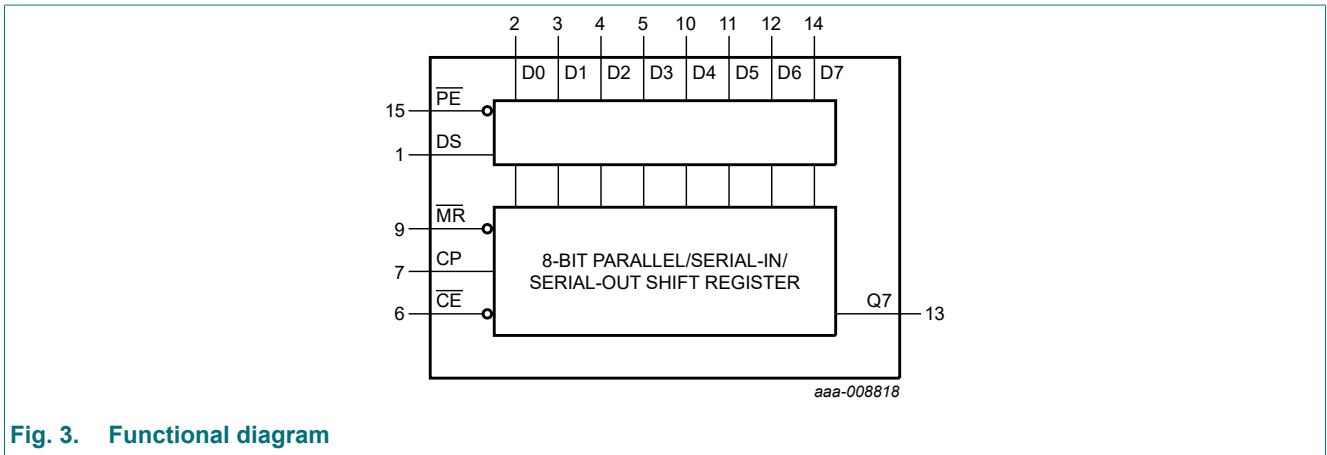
2 3 4 5 10 11 12 14

D0 D1 D2 D3 D4 D5 D6 D7

15 $\overline{PE}$

1 DS

9 $\overline{MR}$

7 CP

6 $\overline{CE}$

8-BIT PARALLEL/SERIAL-IN/ SERIAL-OUT SHIFT REGISTER

Q7 13

aaa-008818

Fig. 3. Functional diagram